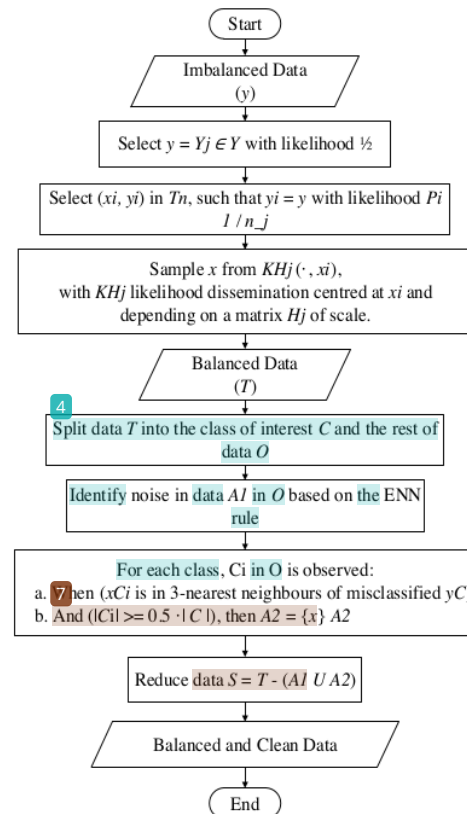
Start

Imbalanced Data
($y$)

Select $y = Yj \in Y$ with likelihood ½

Select ($xi$, $yi$) in $Tn$, such that $yi = y$ with likelihood $Pi$
$1 / n\_j$

Sample $x$ from $KHj(\cdot, xi)$,
with $KHj$ likelihood dissemination centred at $xi$ and depending on a matrix $Hj$ of scale.

Balanced Data
($T$)

4

Split data $T$ into the class of interest $C$ and the rest of data $O$

Identify noise in data $A1$ in $O$ based on the ENN rule

For each class, Ci in O is observed:
a. 7 hen ($xCi$ is in 3-nearest neighbours of misclassified $yC$
b. And (|Ci| >= 0.5 · | C |), then $A2 = \{x\}$ $A2$

Reduce data $S = T$ - ($A1$ $U$ $A2$)

Balanced and Clean Data

End